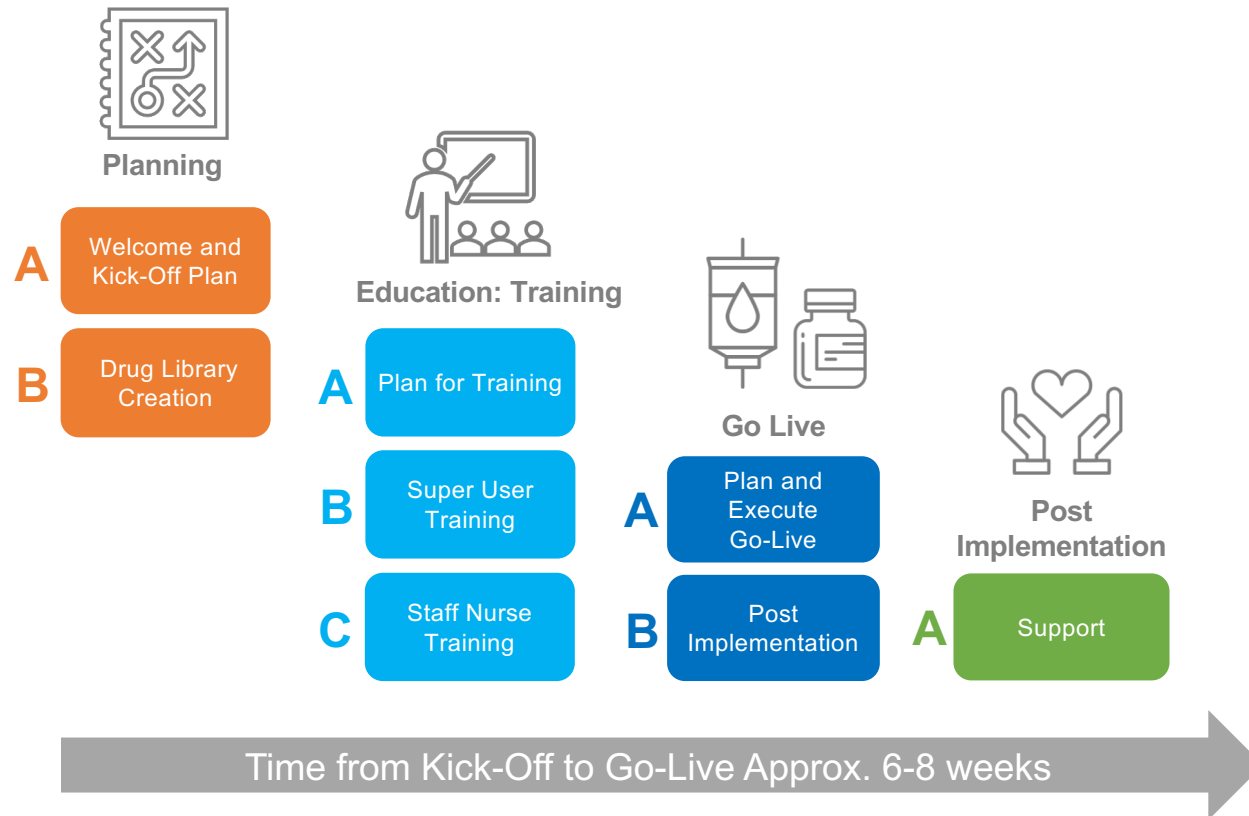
Planning

A Welcome and Kick-Off Plan

B Drug Library Creation

Education: Training

A Plan for Training

B Super User Training

C Staff Nurse Training

Go Live

A Plan and Execute Go-Live

B Post Implementation

Post Implementation

A Support

Time from Kick-Off to Go-Live Approx. 6-8 weeks